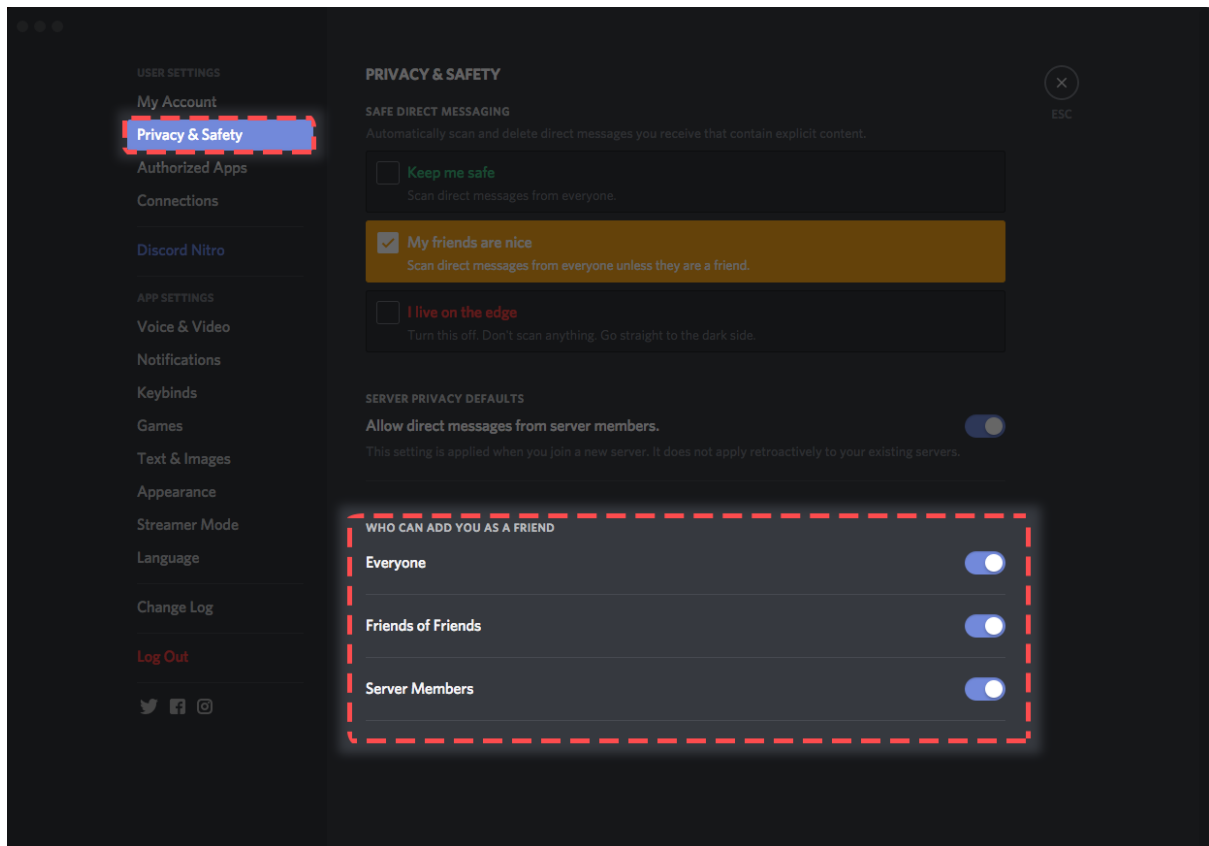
USER SETTINGS
My Account
Privacy & Safety
Authorized Apps
Connections
Discord Nitro
APP SETTINGS
Voice & Video
Notifications
Keybinds
Games
Text & Images
Appearance
Streamer Mode
Language
Change Log
Log Out

PRIVACY & SAFETY
SAFE DIRECT MESSAGING
Automatically scan and delete direct messages you receive that contain explicit content.
Keep me safe
Scan direct messages from everyone.
My friends are nice
Scan direct messages from everyone unless they are a friend.
I live on the edge
Turn this off. Don't scan anything. Go straight to the dark side.

SERVER PRIVACY DEFAULTS
Allow direct messages from server members.
This setting is applied when you join a new server. It does not apply retroactively to your existing servers.

WHO CAN ADD YOU AS A FRIEND
Everyone
Friends of Friends
Server Members

ESC